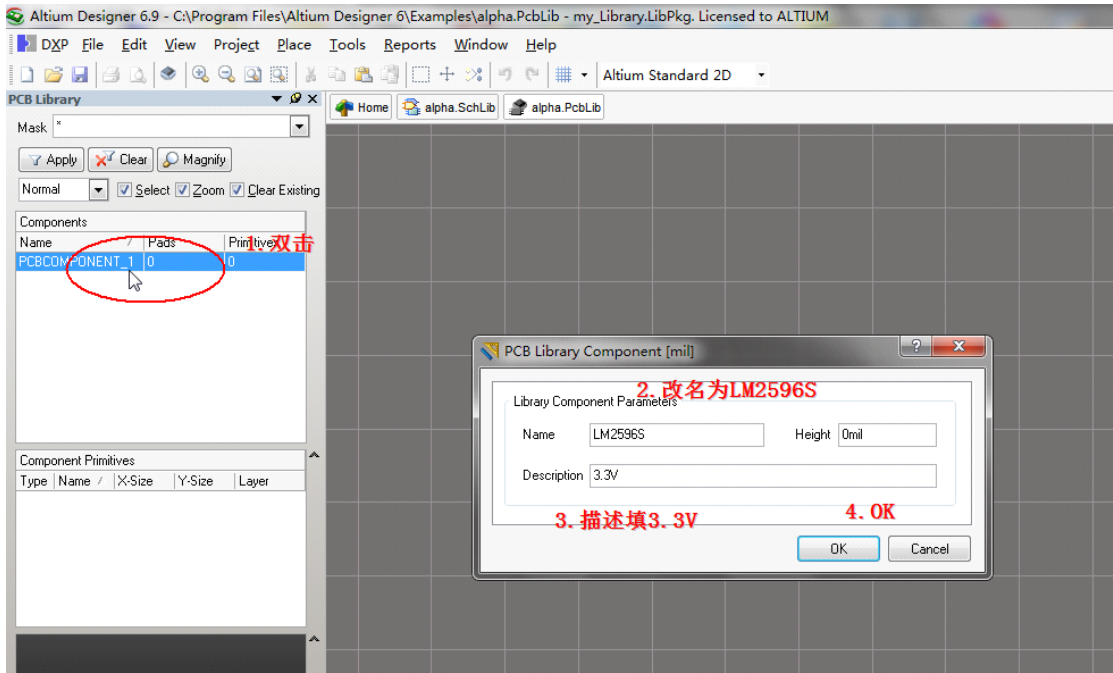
Altium Designer 6.9 - C:\Program Files\Altium Designer 6\Examples\alpha.PcbLib - my_Library.LibPkg. Licensed to ALTIUM

DXP File Edit View Project Place Tools Reports Window Help

Altium Standard 2D

PCB Library

Mask *

Apply Clear Magnify

Normal Select Zoom Clear Existing

Components

| Name | Pads | Primitives |
|---|---|---|
| PCBCOMPONENT_1 | 0 | 0 |

1.双击

Component Primitives

| Type | Name | X-Size | Y-Size | Layer |
|---|---|---|---|---|

Home alpha.SchLib alpha.PcbLib

PCB Library Component [mil]

2.改名为LM2596S

Library Component Parameters

Name LM2596S

Height 0mil

Description 3.3V

3.描述填3.3V

4.OK

OK Cancel